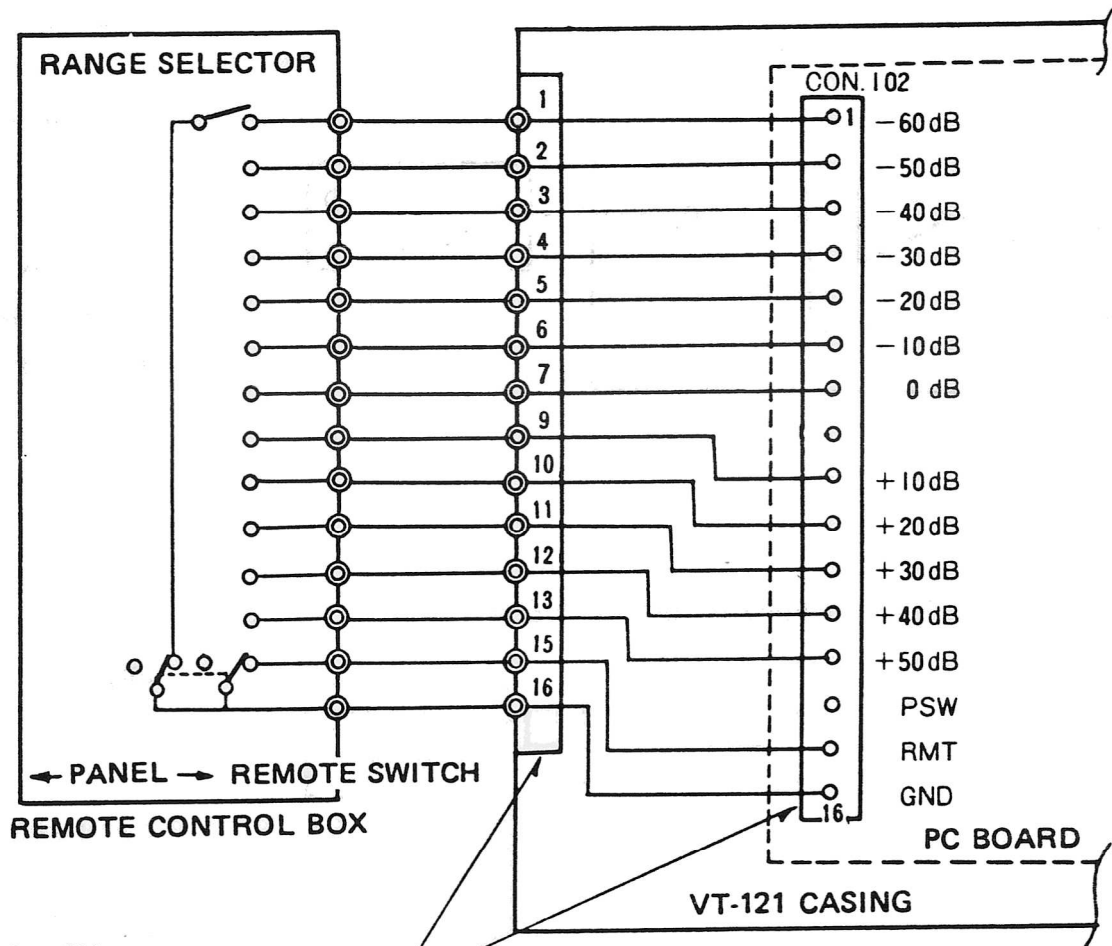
RANGE SELECTOR

1
2
3
4
5
6
7
9
10
11
12
13
15
16

CON. 102
1
−60 dB
−50 dB
−40 dB
−30 dB
−20 dB
−10 dB
0 dB
+10 dB
+20 dB
+30 dB
+40 dB
+50 dB
PSW
RMT
GND
16

← PANEL → REMOTE SWITCH

REMOTE CONTROL BOX

PC BOARD

VT-121 CASING